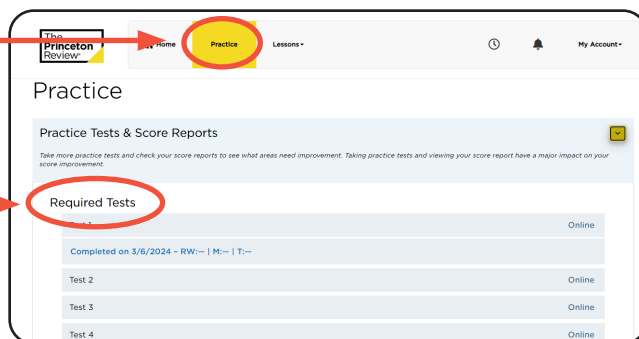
The Princeton Review

Home Practice Lessons

My Account

Practice

Practice Tests & Score Reports

Take more practice tests and check your score reports to see what areas need improvement. Taking practice tests and viewing your score report have a major impact on your score improvement.

Required Tests

Test 1 Online

Completed on 3/6/2024 - RW:— | M:— | T:—

Test 2 Online

Test 3 Online

Test 4 Online